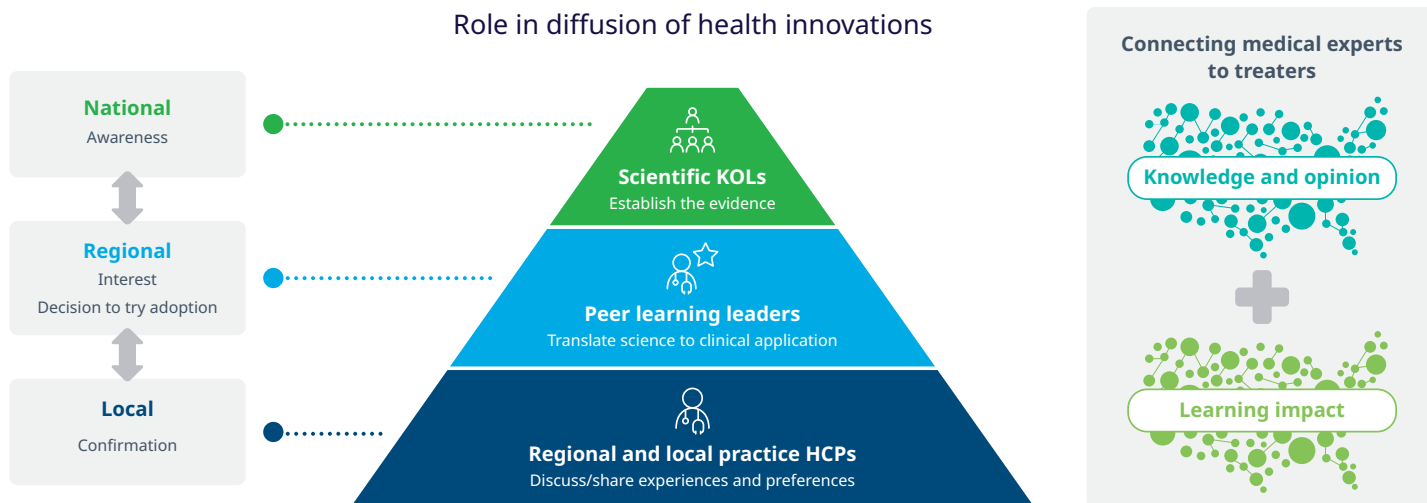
Role in diffusion of health innovations

National
Awareness

Regional
Interest
Decision to try adoption

Local
Confirmation

Scientific KOLs
Establish the evidence

Peer learning leaders
Translate science to clinical application

Regional and local practice HCPs
Discuss/share experiences and preferences

Connecting medical experts to treaters

Knowledge and opinion

Learning impact